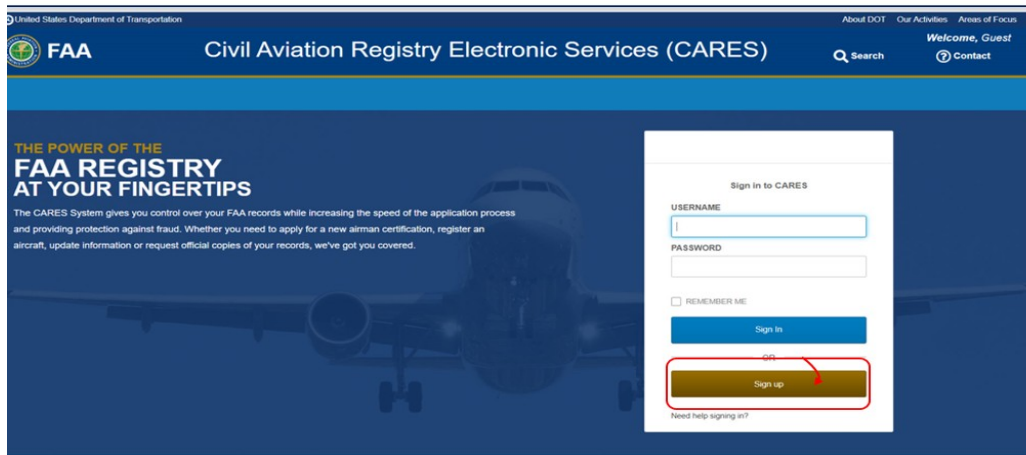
United States Department of Transportation

About DOT Our Activities Areas of Focus

FAA

Civil Aviation Registry Electronic Services (CARES)

Search

Welcome, Guest

Contact

THE POWER OF THE
FAA REGISTRY
AT YOUR FINGERTIPS

The CARES System gives you control over your FAA records while increasing the speed of the application process and providing protection against fraud. Whether you need to apply for a new airman certification, register an aircraft, update information or request official copies of your records, we've got you covered.

Sign in to CARES

USERNAME

PASSWORD

REMEMBER ME

Sign In

OR

Sign up

Need help signing in?